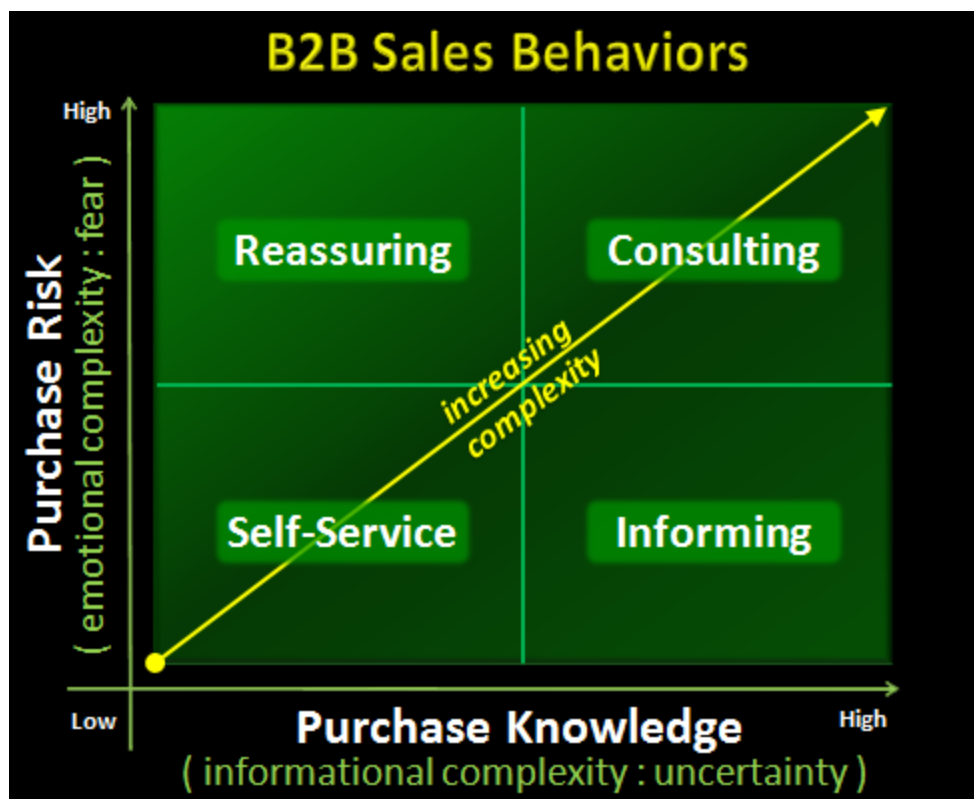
B2B Sales Behaviors

High

Purchase Risk
( emotional complexity : fear )

Reassuring

Consulting

increasing complexity

Self-Service

Informing

Low

Purchase Knowledge
( informational complexity : uncertainty )

High